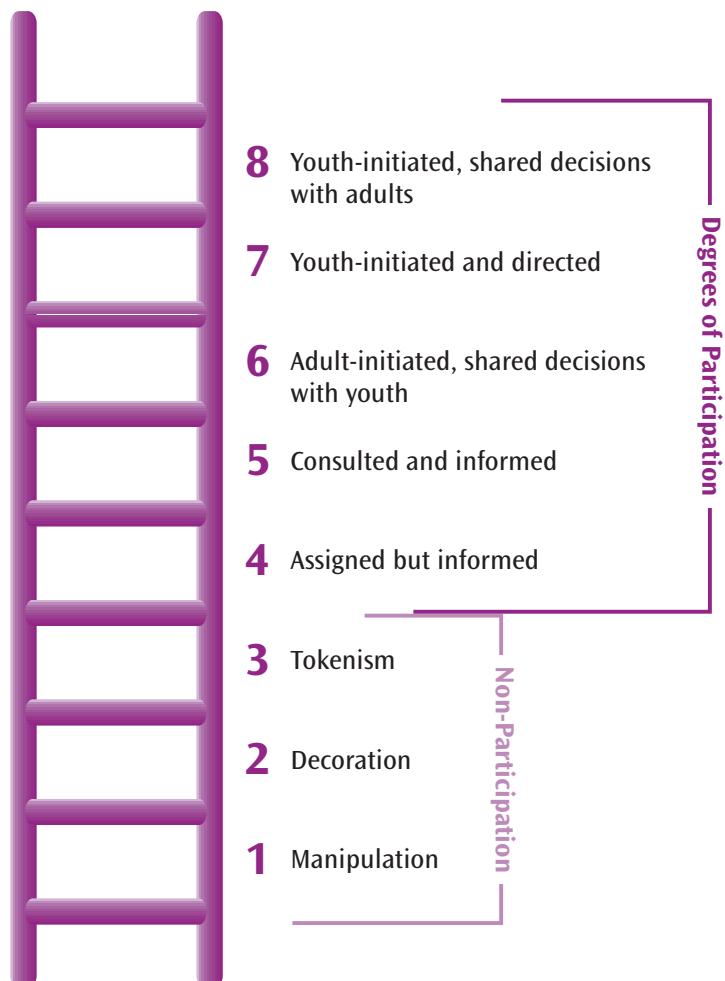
8 Youth-initiated, shared decisions with adults

7 Youth-initiated and directed

6 Adult-initiated, shared decisions with youth

5 Consulted and informed

4 Assigned but informed

3 Tokenism

2 Decoration

1 Manipulation

Degrees of Participation

Non-Participation